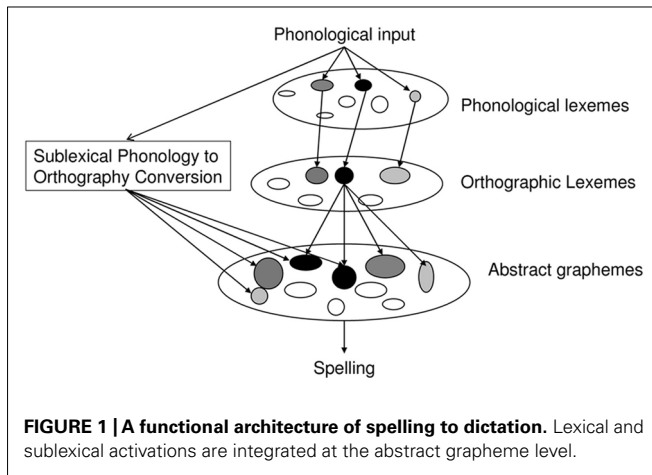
Phonological input

Phonological lexemes

Sublexical Phonology to Orthography Conversion

Orthographic Lexemes

Abstract graphemes

Spelling

**FIGURE 1 | A functional architecture of spelling to dictation.** Lexical and sublexical activations are integrated at the abstract grapheme level.